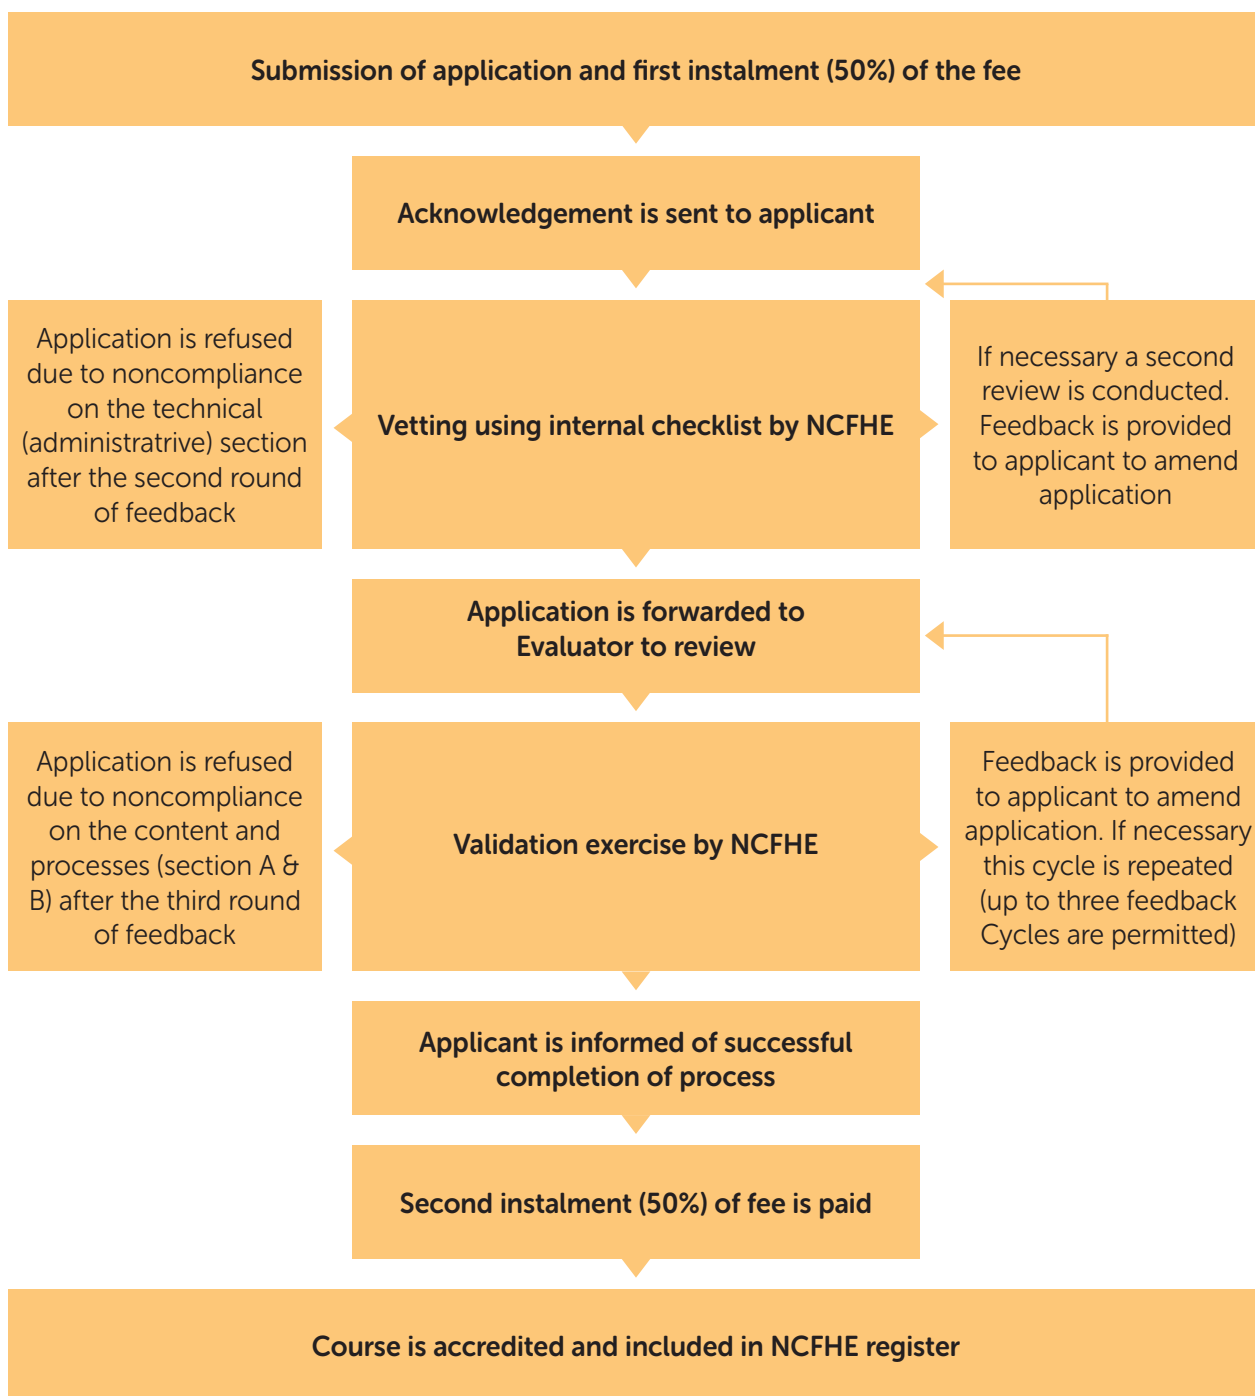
Submission of application and first instalment (50%) of the fee

Acknowledgement is sent to applicant

Application is refused due to noncompliance on the technical (administratrive) section after the second round of feedback

Vetting using internal checklist by NCFHE

If necessary a second review is conducted. Feedback is provided to applicant to amend application

Application is forwarded to Evaluator to review

Application is refused due to noncompliance on the content and processes (section A & B) after the third round of feedback

Validation exercise by NCFHE

Feedback is provided to applicant to amend application. If necessary this cycle is repeated (up to three feedback Cycles are permitted)

Applicant is informed of successful completion of process

Second instalment (50%) of fee is paid

Course is accredited and included in NCFHE register